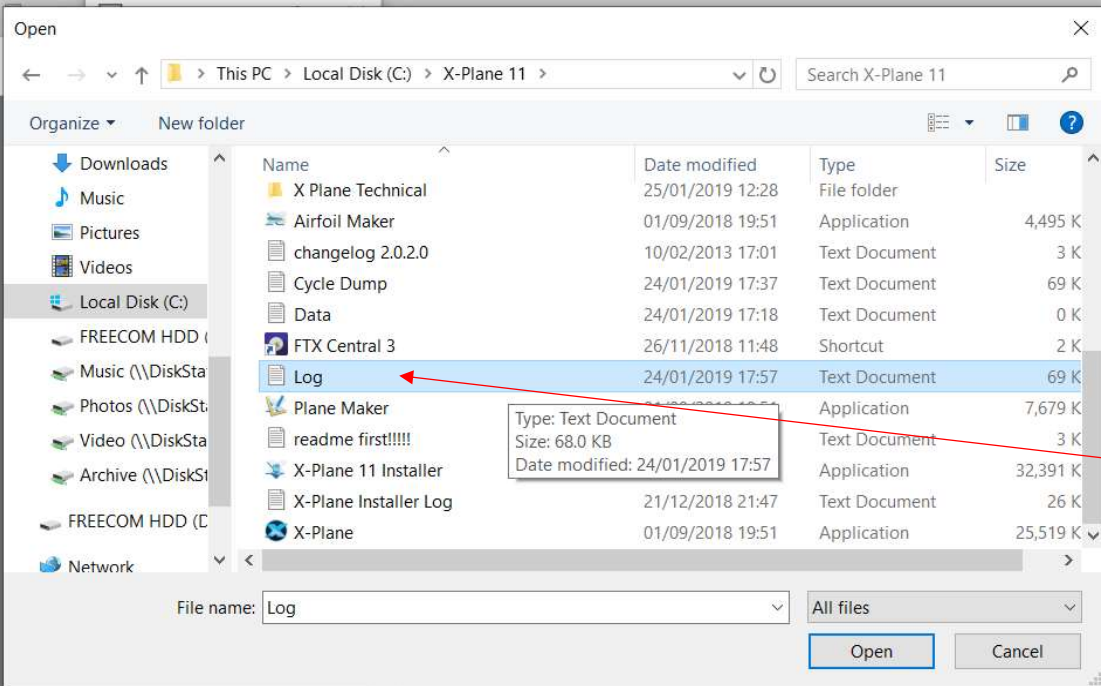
Open

This PC > Local Disk (C:) > X-Plane 11 >

Search X-Plane 11

Organize ▾ New folder

Downloads
Music
Pictures
Videos
Local Disk (C:)
FREECOM HDD (
Music (\\DiskSta
Photos (\\DiskSta
Video (\\DiskSta
Archive (\\DiskSt
FREECOM HDD (D
Network

| Name | Date modified | Type | Size |
|---|---|---|---|
| X Plane Technical | 25/01/2019 12:28 | File folder | |
| Airfoil Maker | 01/09/2018 19:51 | Application | 4,495 K |
| changelog 2.0.2.0 | 10/02/2013 17:01 | Text Document | 3 K |
| Cycle Dump | 24/01/2019 17:37 | Text Document | 69 K |
| Data | 24/01/2019 17:18 | Text Document | 0 K |
| FTX Central 3 | 26/11/2018 11:48 | Shortcut | 2 K |
| Log | 24/01/2019 17:57 | Text Document | 69 K |
| Plane Maker | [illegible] | Application | 7,679 K |
| readme first!!!!! | | Text Document | 3 K |
| X-Plane 11 Installer | | Application | 32,391 K |
| X-Plane Installer Log | 21/12/2018 21:47 | Text Document | 26 K |
| X-Plane | 01/09/2018 19:51 | Application | 25,519 K |

Type: Text Document
Size: 68.0 KB
Date modified: 24/01/2019 17:57

File name: Log
All files
Open
Cancel